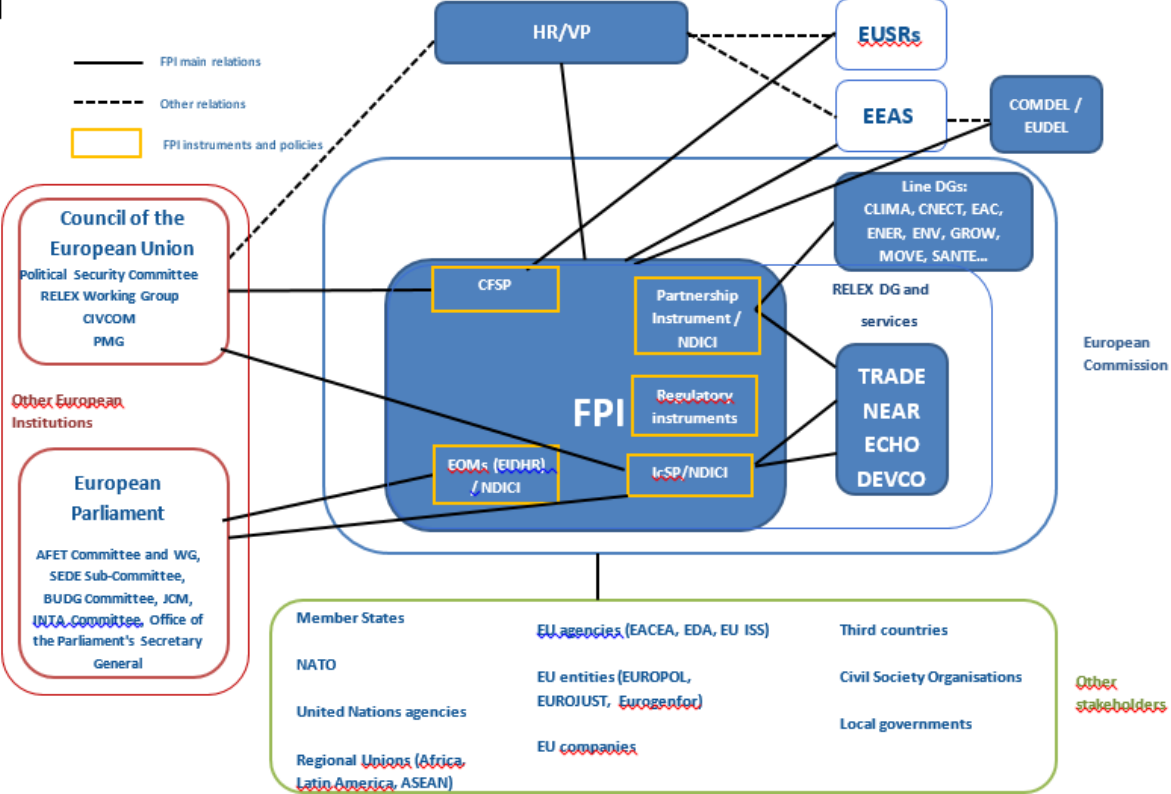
FPI main relations

Other relations

FPI instruments and policies

HR/VP

EUSRs

EEAS

COMDEL / EUDEL

Council of the European Union
Political Security Committee
RELEX Working Group
CIVCOM
PMG

Other European Institutions

European Parliament
AFET Committee and WG, SEDE Sub-Committee, BUDG Committee, JCM, INTA Committee, Office of the Parliament's Secretary General

Line DGs:
CLIMA, CNECT, EAC, ENER, ENV, GROW, MOVE, SANTE…

RELEX DG and services

European Commission

CFSP

Partnership Instrument / NDICI

FPI

Regulatory instruments

EOMs (EIDHR) / NDICI

IcSP/NDICI

TRADE
NEAR
ECHO
DEVCO

Member States

NATO

United Nations agencies

Regional Unions (Africa, Latin America, ASEAN)

EU agencies (EACEA, EDA, EU ISS)

EU entities (EUROPOL, EUROJUST, Eurogenfor)

EU companies

Third countries

Civil Society Organisations

Local governments

Other stakeholders